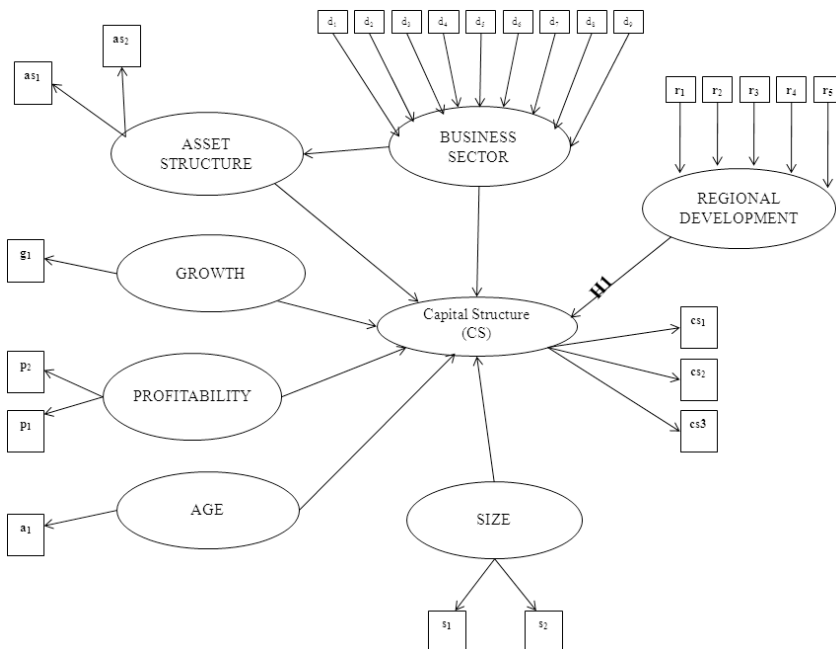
$d_1$ $d_2$ $d_3$ $d_4$ $d_5$ $d_6$ $d_7$ $d_8$ $d_9$

$as_2$

$as_1$

ASSET STRUCTURE

BUSINESS SECTOR

$r_1$ $r_2$ $r_3$ $r_4$ $r_5$

REGIONAL DEVELOPMENT

$g_1$

GROWTH

H1

Capital Structure (CS)

$cs_1$

$cs_2$

cs3

$p_2$

PROFITABILITY

$p_1$

AGE

$a_1$

SIZE

$s_1$

$s_2$